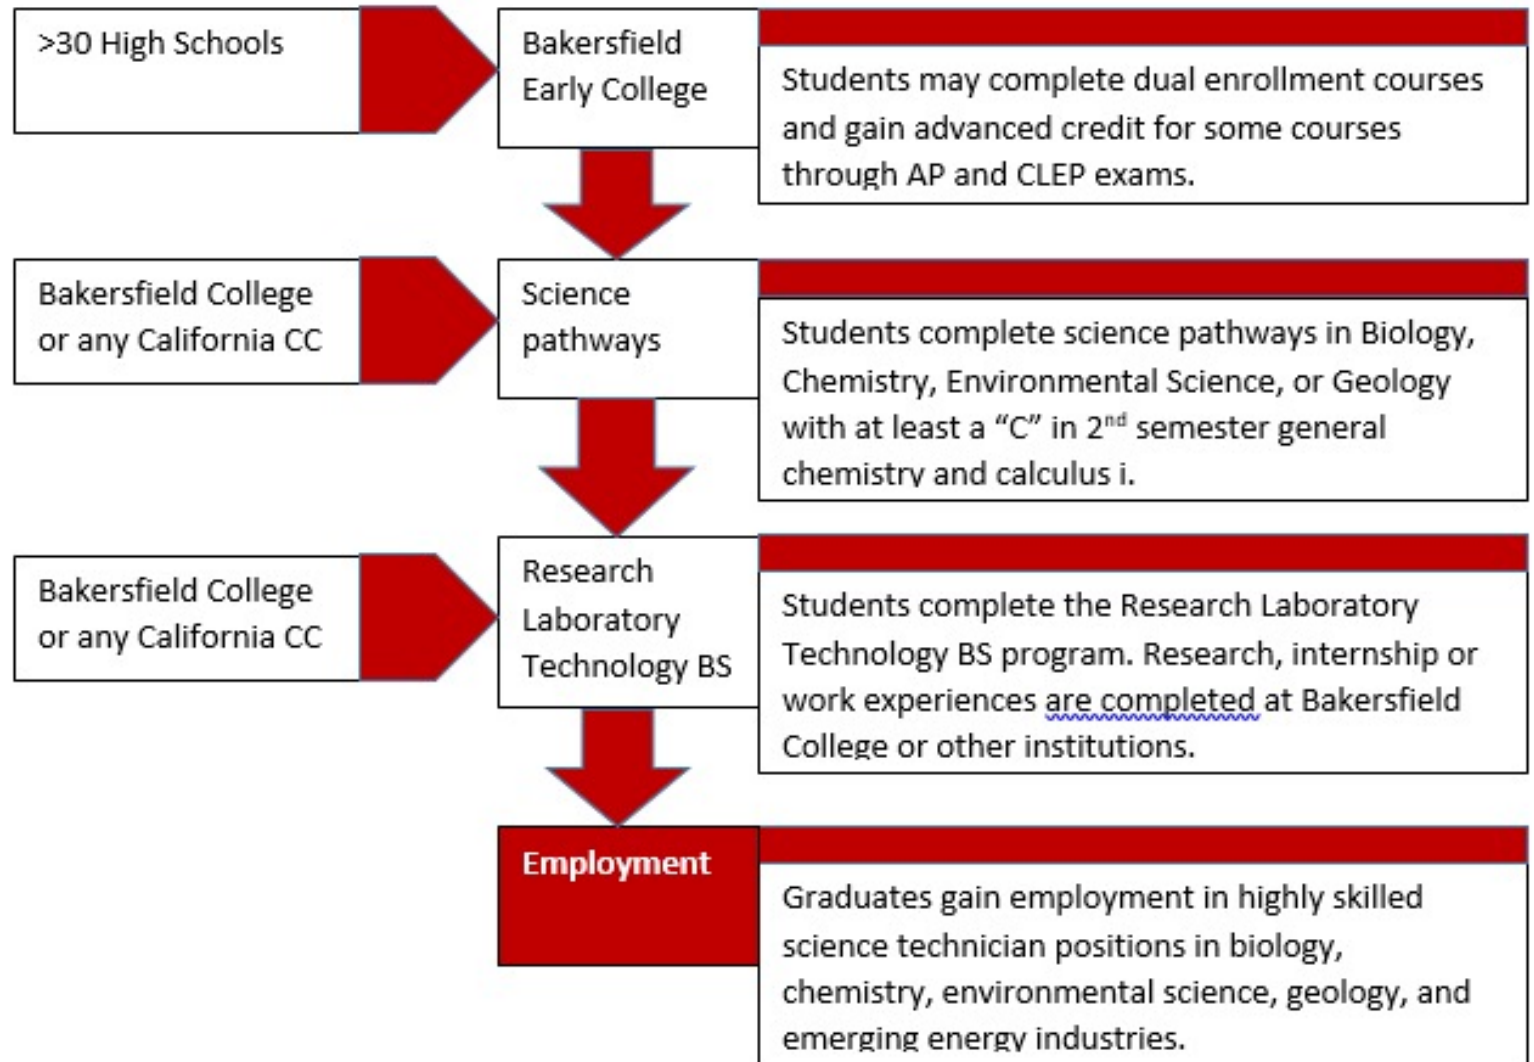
>30 High Schools

Bakersfield Early College

Students may complete dual enrollment courses and gain advanced credit for some courses through AP and CLEP exams.

Bakersfield College or any California CC

Science pathways

Students complete science pathways in Biology, Chemistry, Environmental Science, or Geology with at least a “C” in 2$^{nd}$ semester general chemistry and calculus i.

Bakersfield College or any California CC

Research Laboratory Technology BS

Students complete the Research Laboratory Technology BS program. Research, internship or work experiences are completed at Bakersfield College or other institutions.

Employment

Graduates gain employment in highly skilled science technician positions in biology, chemistry, environmental science, geology, and emerging energy industries.